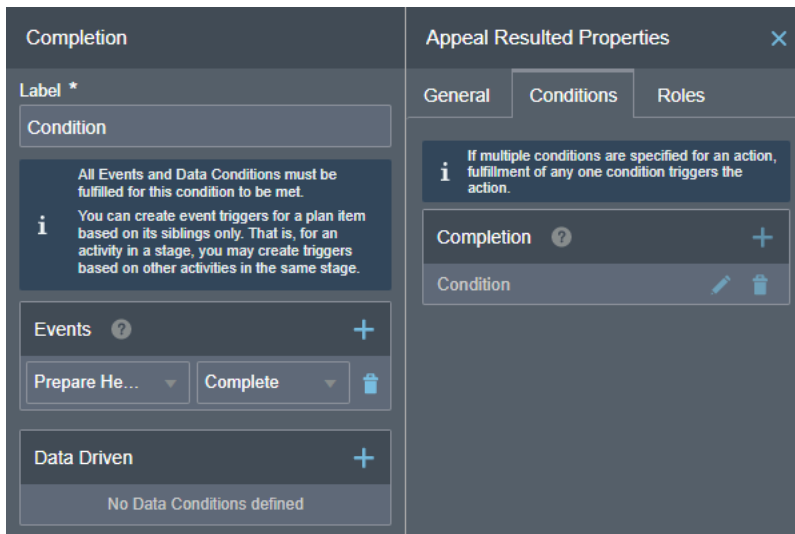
Completion

Label *

Condition

i All Events and Data Conditions must be fulfilled for this condition to be met.

You can create event triggers for a plan item based on its siblings only. That is, for an activity in a stage, you may create triggers based on other activities in the same stage.

Events ? +

Prepare He... Complete

Data Driven +

No Data Conditions defined

Appeal Resulted Properties ×

General Conditions Roles

i If multiple conditions are specified for an action, fulfillment of any one condition triggers the action.

Completion ? +

Condition